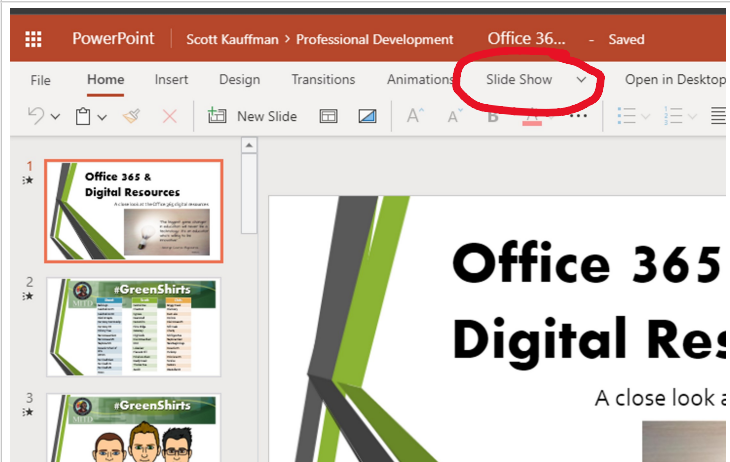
PowerPoint Scott Kauffman > Professional Development Office 36... - Saved

File Home Insert Design Transitions Animations Slide Show Open in Desktop

New Slide

1

Office 365 &
Digital Resources

A close look at the Office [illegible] digital resources

2

#GreenShirts

3

#GreenShirts

Office 365
Digital Res

A close look a